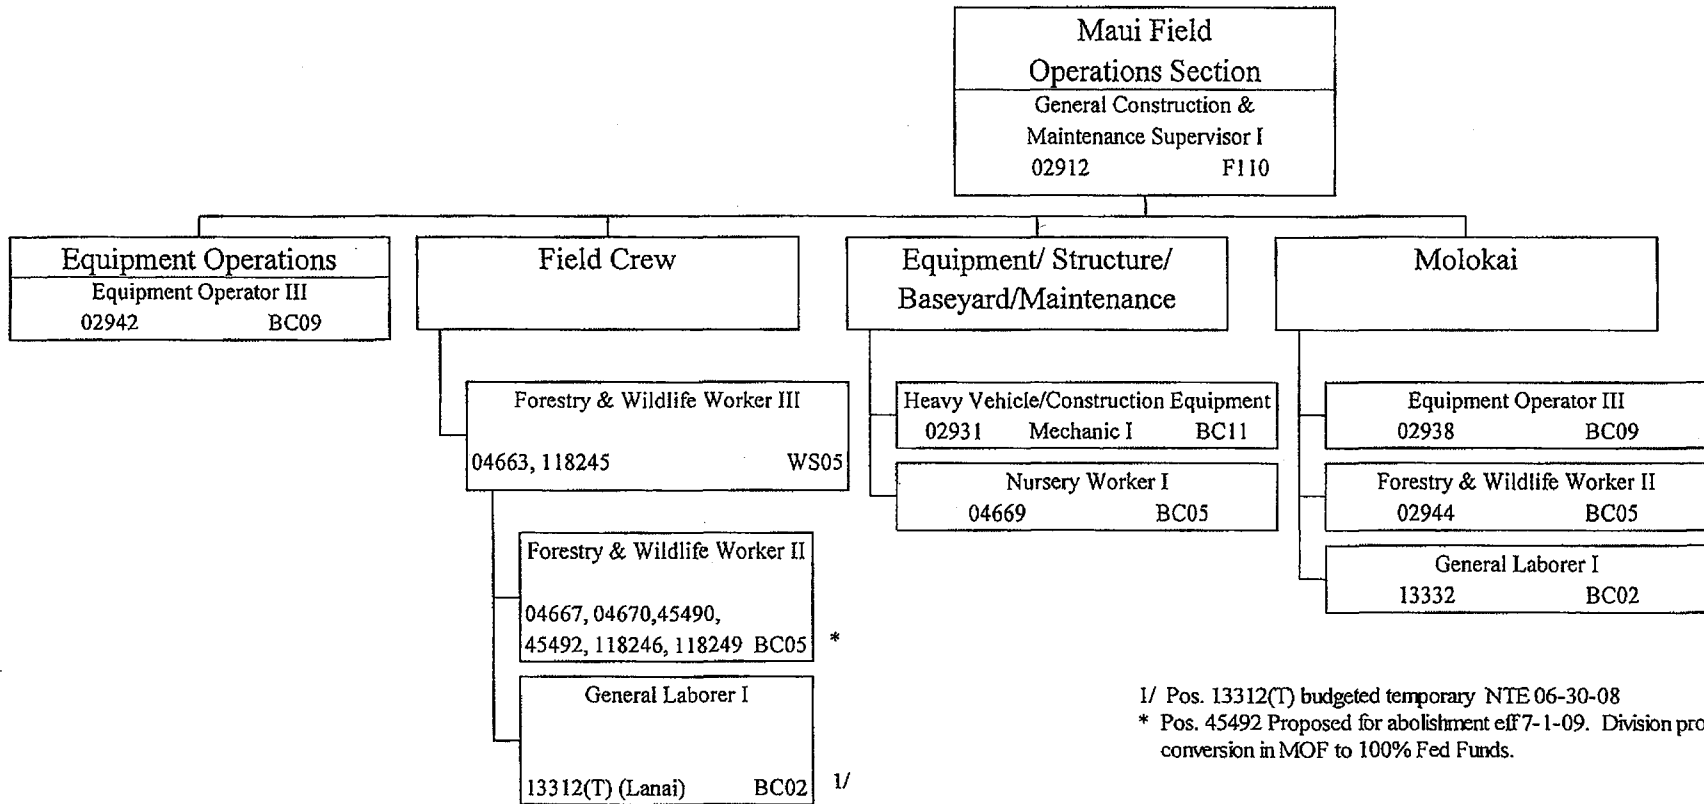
Maui Field Operations Section
General Construction & Maintenance Supervisor I
02912 F110

Equipment Operations
Equipment Operator III
02942 BC09

Field Crew

Equipment/ Structure/ Baseyard/Maintenance

Molokai

Forestry & Wildlife Worker III
04663, 118245 WS05

Forestry & Wildlife Worker II
04667, 04670,45490, 45492, 118246, 118249 BC05 *

General Laborer I
13312(T) (Lanai) BC02 1/

Heavy Vehicle/Construction Equipment
02931 Mechanic I BC11

Nursery Worker I
04669 BC05

Equipment Operator III
02938 BC09

Forestry & Wildlife Worker II
02944 BC05

General Laborer I
13332 BC02

1/ Pos. 13312(T) budgeted temporary NTE 06-30-08
* Pos. 45492 Proposed for abolishment eff 7-1-09. Division pro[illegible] conversion in MOF to 100% Fed Funds.